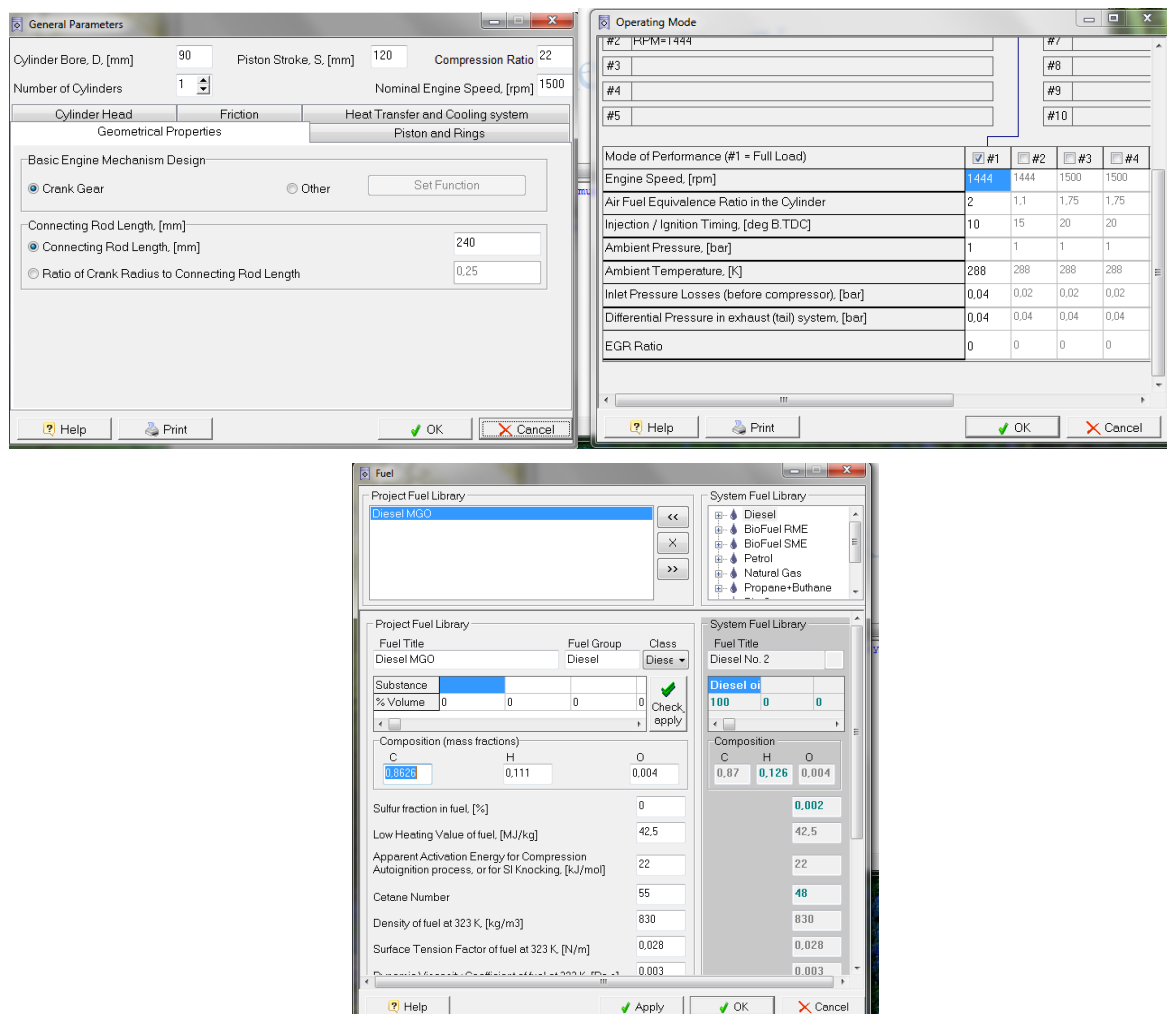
General Parameters

Cylinder Bore, D, [mm] 90
Piston Stroke, S, [mm] 120
Compression Ratio 22
Number of Cylinders 1
Nominal Engine Speed, [rpm] 1500

Cylinder Head | Friction | Heat Transfer and Cooling system
Geometrical Properties | Piston and Rings

Basic Engine Mechanism Design
Crank Gear
Other
Set Function

Connecting Rod Length, [mm]
Connecting Rod Length, [mm] 240
Ratio of Crank Radius to Connecting Rod Length 0,25

Help | Print | OK | Cancel

Operating Mode

#2 RPM=1444
#3
#4
#5
#7
#8
#9
#10

| Mode of Performance (#1 = Full Load) | #1 | #2 | #3 | #4 |
|---|---|---|---|---|
| Engine Speed, [rpm] | 1444 | 1444 | 1500 | 1500 |
| Air Fuel Equivalence Ratio in the Cylinder | 2 | 1,1 | 1,75 | 1,75 |
| Injection / Ignition Timing, [deg B.TDC] | 10 | 15 | 20 | 20 |
| Ambient Pressure, [bar] | 1 | 1 | 1 | 1 |
| Ambient Temperature, [K] | 288 | 288 | 288 | 288 |
| Inlet Pressure Losses (before compressor), [bar] | 0,04 | 0,02 | 0,02 | 0,02 |
| Differential Pressure in exhaust (tail) system, [bar] | 0,04 | 0,04 | 0,04 | 0,04 |
| EGR Ratio | 0 | 0 | 0 | 0 |

Help | Print | OK | Cancel

Fuel

Project Fuel Library
Diesel MGO
<<
X
>>
System Fuel Library
Diesel
BioFuel RME
BioFuel SME
Petrol
Natural Gas
Propane+Buthane

Project Fuel Library
Fuel Title: Diesel MGO
Fuel Group: Diesel
Class: Diese

| Substance | | | | |
|---|---|---|---|---|
| % Volume | 0 | 0 | 0 | 0 |

Check, apply

Composition (mass fractions)
C 0,8626
H 0,111
O 0,004

Sulfur fraction in fuel, [%] 0
Low Heating Value of fuel, [MJ/kg] 42,5
Apparent Activation Energy for Compression Autoignition process, or for SI Knocking, [kJ/mol] 22
Cetane Number 55
Density of fuel at 323 K, [kg/m3] 830
Surface Tension Factor of fuel at 323 K, [N/m] 0,028
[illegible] 0,003

System Fuel Library
Fuel Title: Diesel No. 2
| Diesel oi | | |
|---|---|---|
| 100 | 0 | 0 |
Composition
C 0,87
H 0,126
O 0,004
0,002
42,5
22
48
830
0,028
0,003

Help | Apply | OK | Cancel